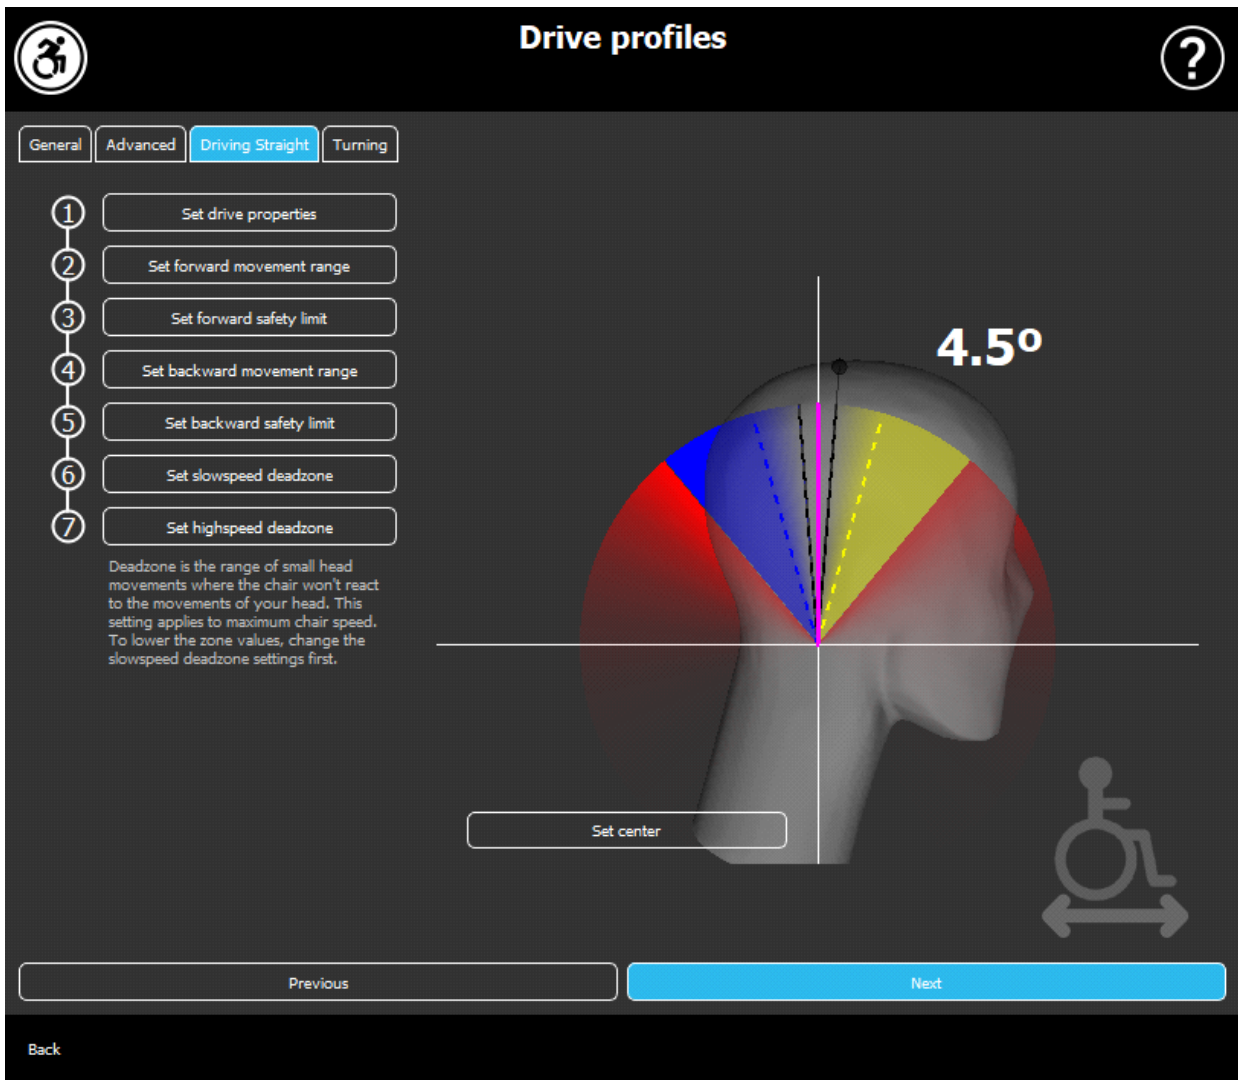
Drive profiles

General
Advanced
Driving Straight
Turning

1 Set drive properties
2 Set forward movement range
3 Set forward safety limit
4 Set backward movement range
5 Set backward safety limit
6 Set slowspeed deadzone
7 Set highspeed deadzone

Deadzone is the range of small head movements where the chair won't react to the movements of your head. This setting applies to maximum chair speed. To lower the zone values, change the slowspeed deadzone settings first.

4.5°

Set center

Previous
Next

Back